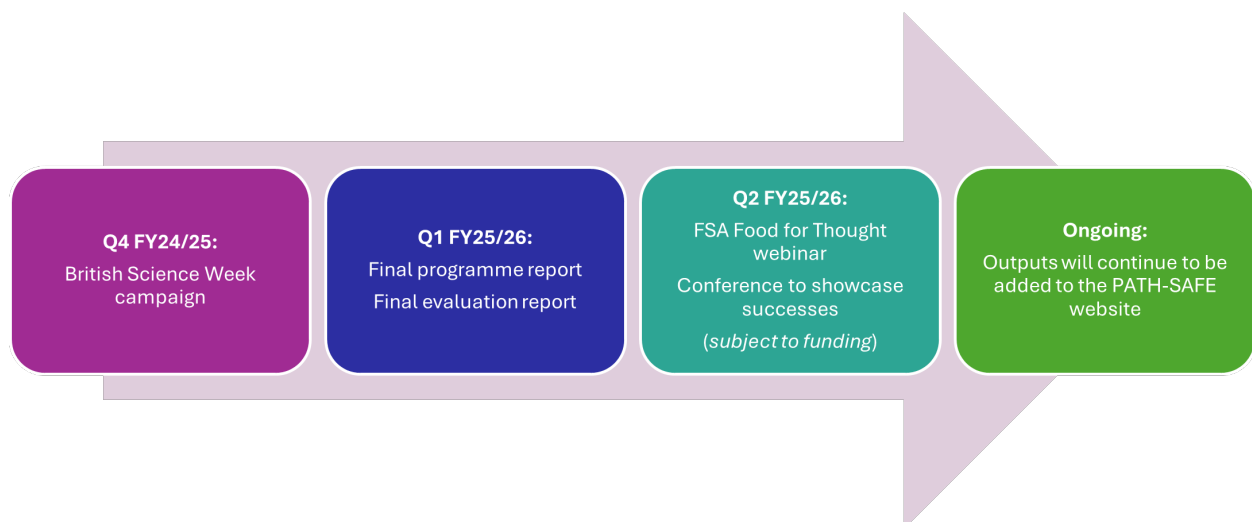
Q4 FY24/25:
British Science Week campaign

Q1 FY25/26:
Final programme report
Final evaluation report

Q2 FY25/26:
FSA Food for Thought webinar
Conference to showcase successes
(*subject to funding*)

Ongoing:
Outputs will continue to be added to the PATH-SAFE website